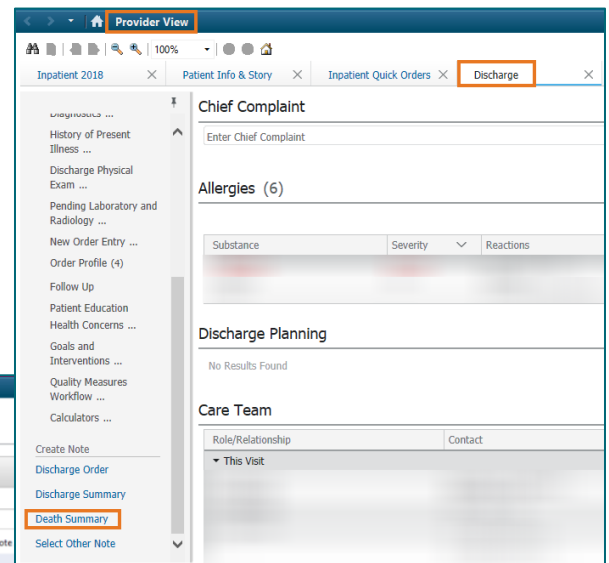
Provider View

100%

Inpatient 2018 ×
Patient Info & Story ×
Inpatient Quick Orders ×
Discharge ×

Diagnostics ...
History of Present Illness ...
Discharge Physical Exam ...
Pending Laboratory and Radiology ...
New Order Entry ...
Order Profile (4)
Follow Up
Patient Education Health Concerns ...
Goals and Interventions ...
Quality Measures Workflow ...
Calculators ...

Create Note
Discharge Order
Discharge Summary
Death Summary
Select Other Note

Chief Complaint
Enter Chief Complaint

Allergies (6)

| Substance | Severity | Reactions |
|---|---|---|
| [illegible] | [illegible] | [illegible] |
| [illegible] | | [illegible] |

Discharge Planning
No Results Found

Care Team

| Role/Relationship | Contact |
|---|---|
| This Visit | |
| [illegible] | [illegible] |